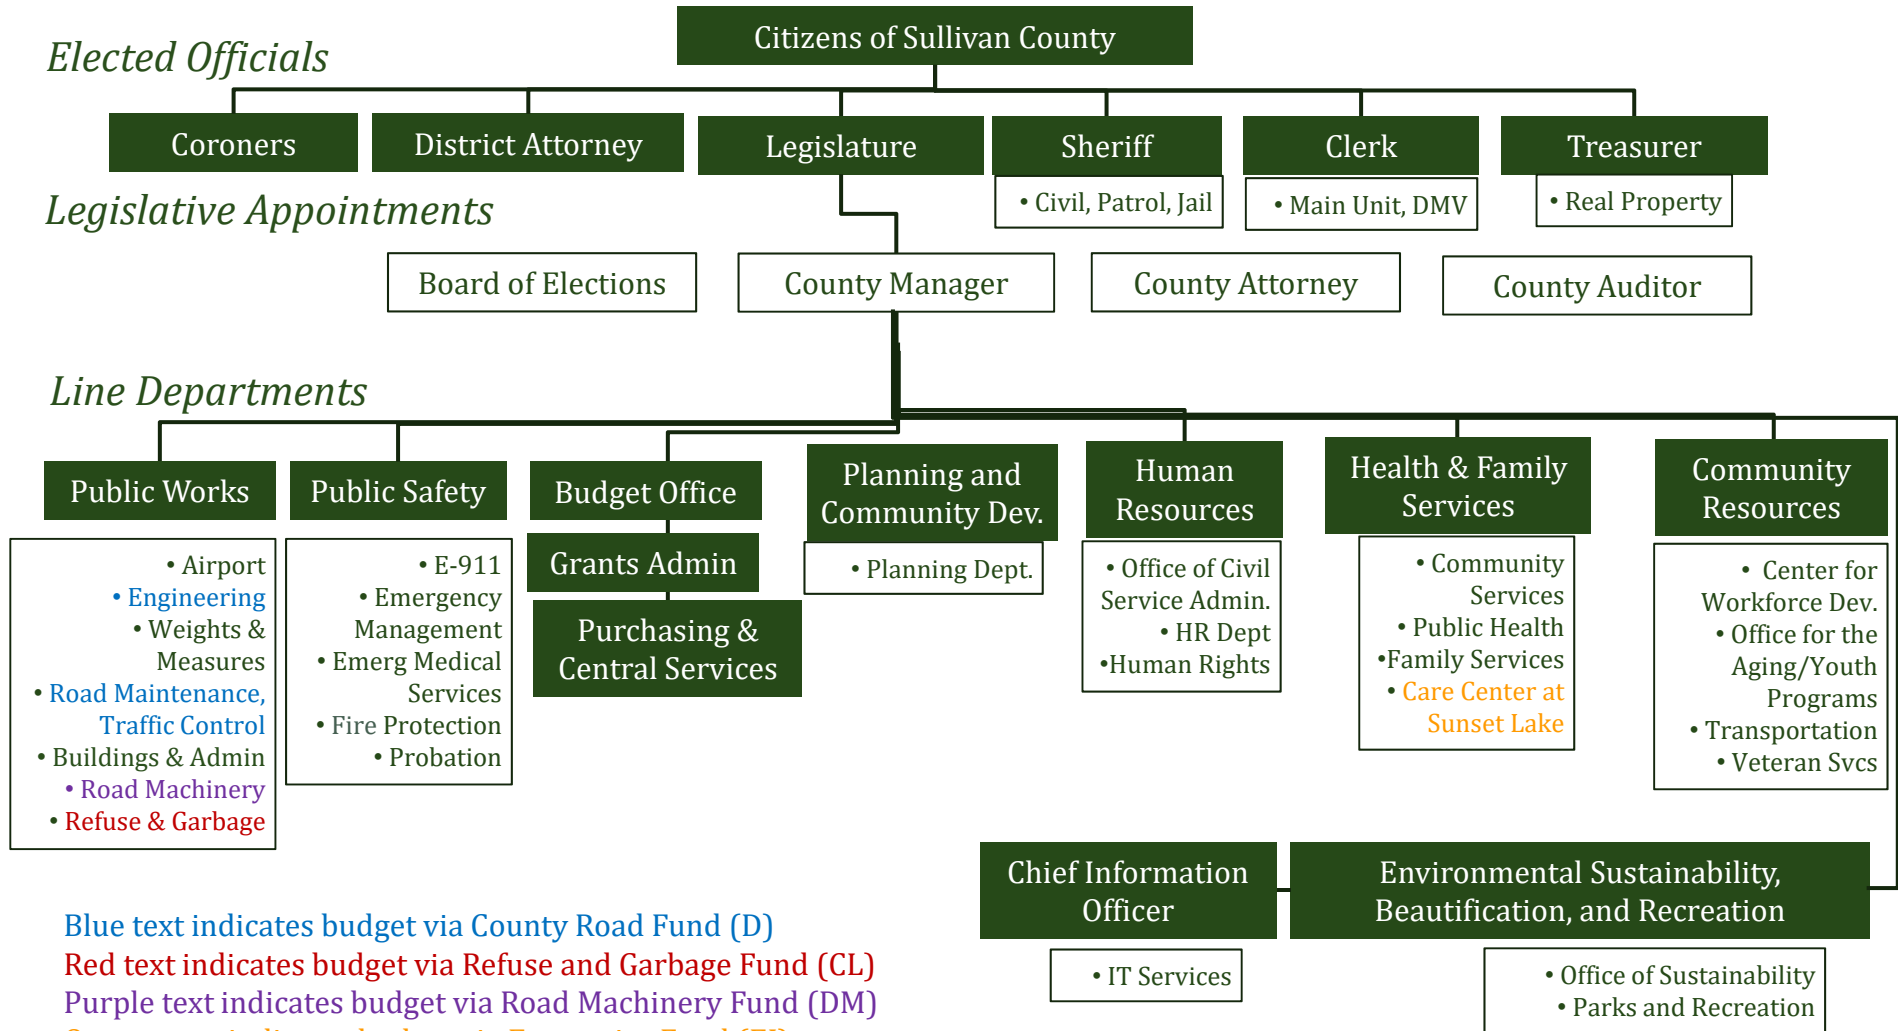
Elected Officials

Citizens of Sullivan County

Coroners

District Attorney

Legislature

Sheriff

• Civil, Patrol, Jail

Clerk

• Main Unit, DMV

Treasurer

• Real Property

Legislative Appointments

Board of Elections

County Manager

County Attorney

County Auditor

Line Departments

Public Works

• Airport
• Engineering
• Weights & Measures
• Road Maintenance, Traffic Control
• Buildings & Admin
• Road Machinery
• Refuse & Garbage

Public Safety

• E-911
• Emergency Management
• Emerg Medical Services
• Fire Protection
• Probation

Budget Office

Grants Admin

Purchasing & Central Services

Planning and Community Dev.

• Planning Dept.

Human Resources

• Office of Civil Service Admin.
• HR Dept
•Human Rights

Health & Family Services

• Community Services
• Public Health
•Family Services
• Care Center at Sunset Lake

Community Resources

• Center for Workforce Dev.
• Office for the Aging/Youth Programs
• Transportation
• Veteran Svcs

Chief Information Officer

• IT Services

Environmental Sustainability, Beautification, and Recreation

• Office of Sustainability
• Parks and Recreation

Blue text indicates budget via County Road Fund (D)
Red text indicates budget via Refuse and Garbage Fund (CL)
Purple text indicates budget via Road Machinery Fund (DM)
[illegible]